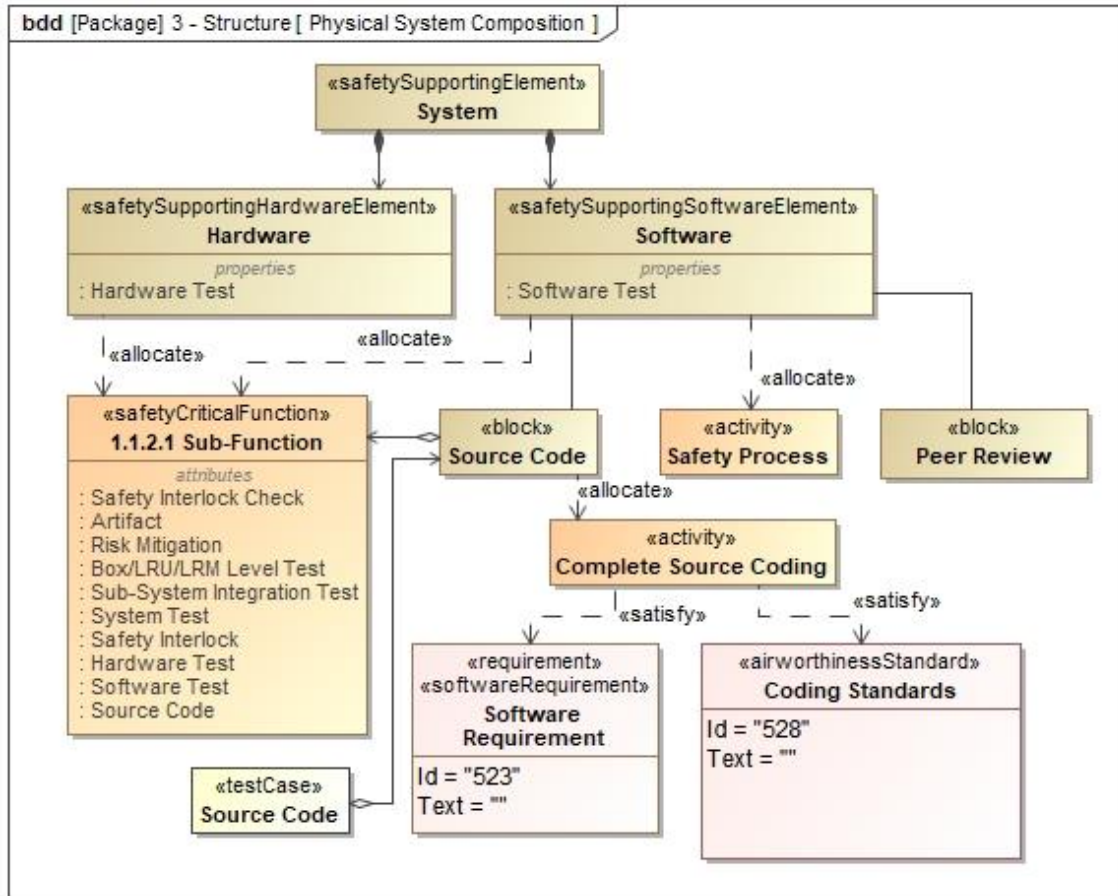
bdd [Package] 3 - Structure [ Physical System Composition ]

«safetySupportingElement»
System

«safetySupportingHardwareElement»
Hardware
properties
: Hardware Test

«safetySupportingSoftwareElement»
Software
properties
: Software Test

«allocate»

«allocate»

«allocate»

«safetyCriticalFunction»
1.1.2.1 Sub-Function
attributes
: Safety Interlock Check
: Artifact
: Risk Mitigation
: Box/LRU/LRM Level Test
: Sub-System Integration Test
: System Test
: Safety Interlock
: Hardware Test
: Software Test
: Source Code

«block»
Source Code

«activity»
Safety Process

«block»
Peer Review

«allocate»

«activity»
Complete Source Coding

«satisfy»

«satisfy»

«requirement»
«softwareRequirement»
Software Requirement
Id = "523"
Text = ""

«airworthinessStandard»
Coding Standards
Id = "528"
Text = ""

«testCase»
Source Code